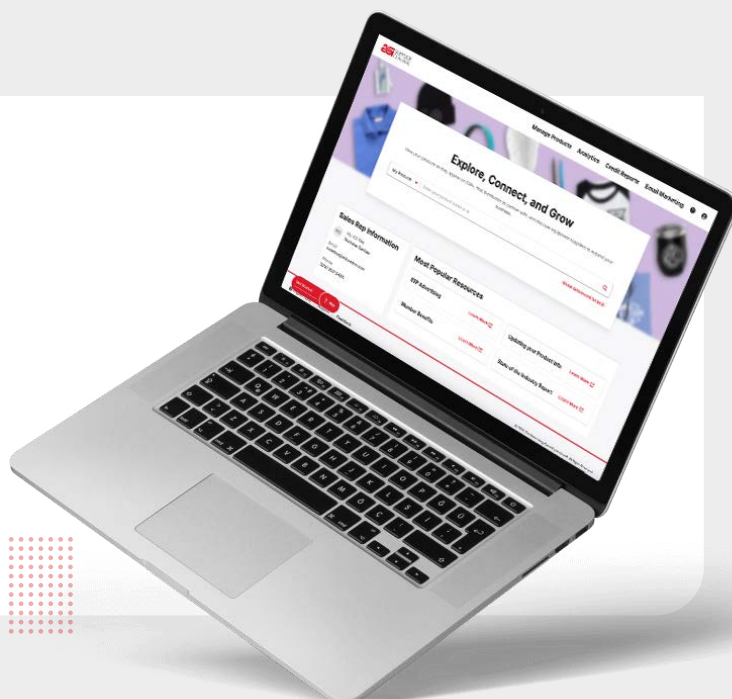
Manage Products Analytics Credit Reports Email Marketing

Explore, Connect, and Grow

Sales Rep Information

Most Popular Resources

YTP Advertising

Learn More

Member Benefits

Learn More

Updating your Product Info

Learn More

State of the Industry Report

Learn More

Show Advanced Search